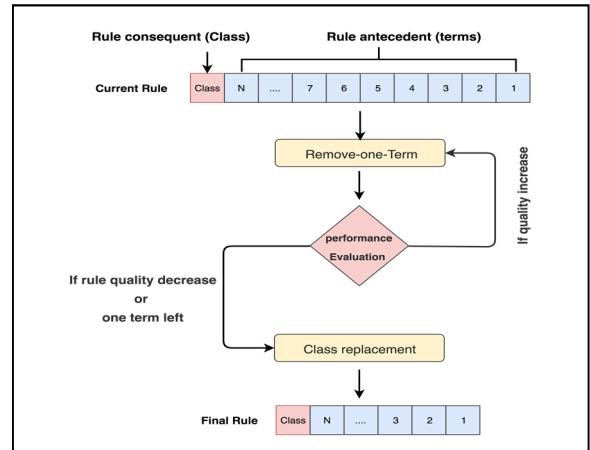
Rule consequent (Class)

Rule antecedent (terms)

Current Rule

| Class | N | .... | 7 | 6 | 5 | 4 | 3 | 2 | 1 |
|---|---|---|---|---|---|---|---|---|---|

Remove-one-Term

If quality increase

performance Evaluation

If rule quality decrease or one term left

Class replacement

Final Rule

| Class | N | .... | 3 | 2 | 1 |
|---|---|---|---|---|---|